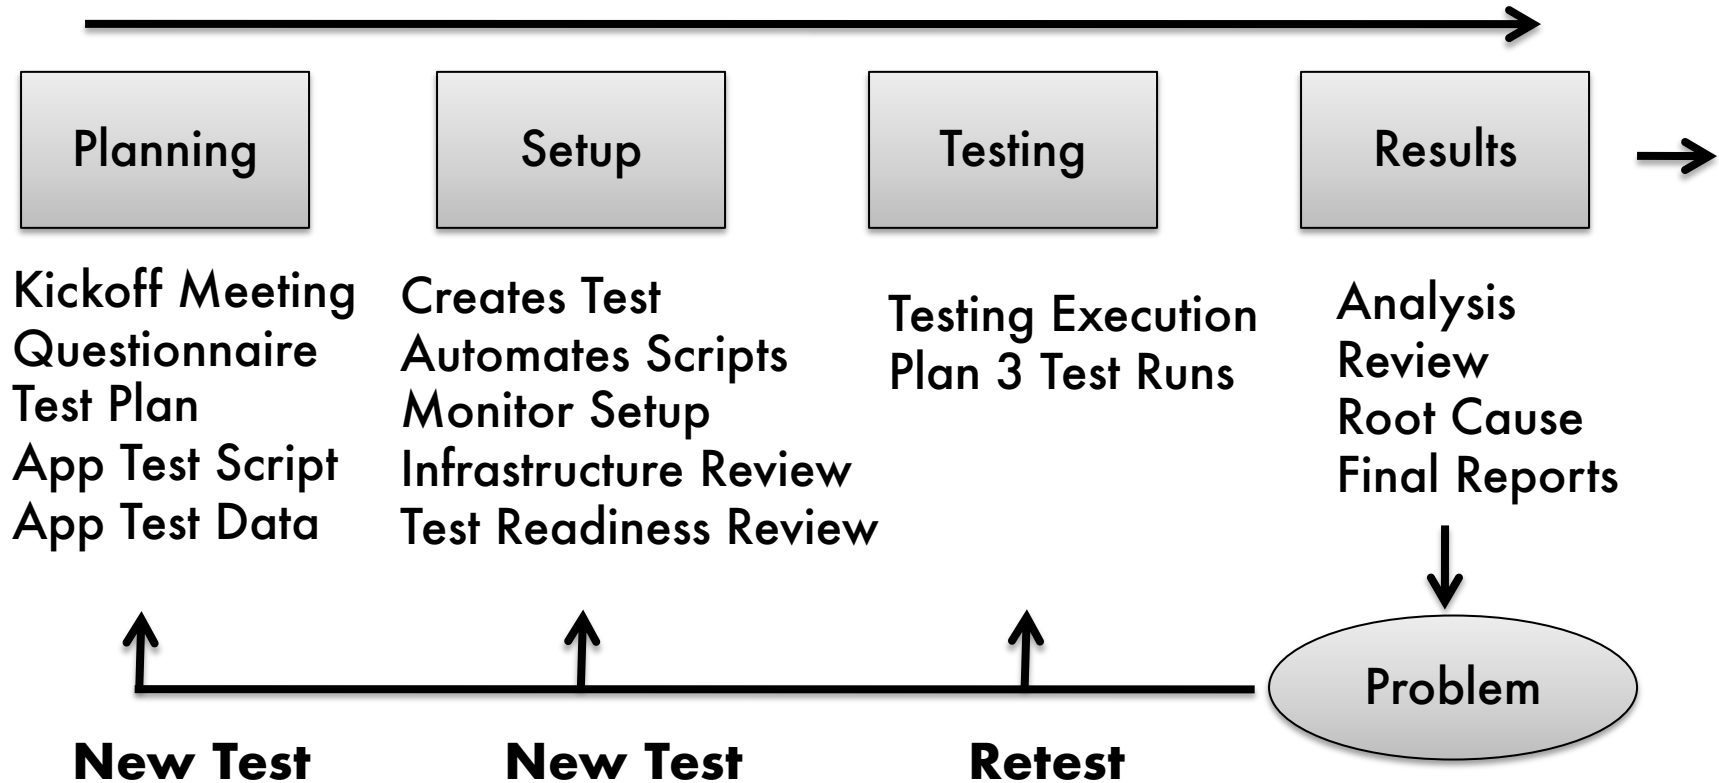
Planning

Setup

Testing

Results

Kickoff Meeting
Questionnaire
Test Plan
App Test Script
App Test Data

Creates Test
Automates Scripts
Monitor Setup
Infrastructure Review
Test Readiness Review

Testing Execution
Plan 3 Test Runs

Analysis
Review
Root Cause
Final Reports

Problem

New Test

New Test

Retest